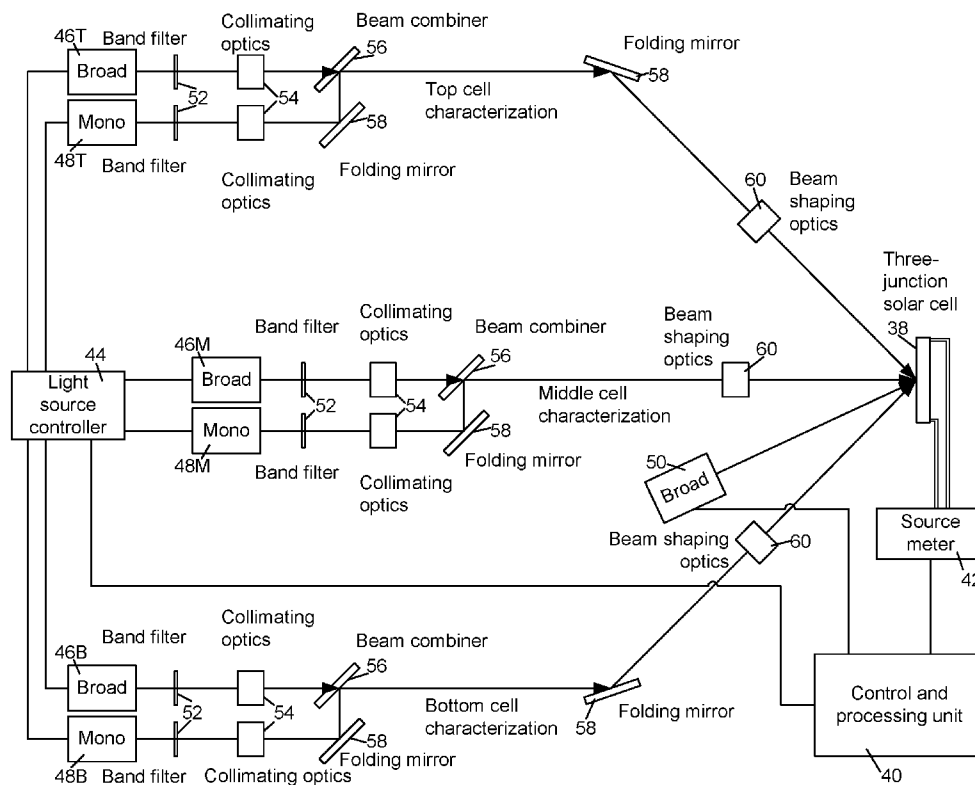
46T Band filter
Broad
Collimating optics
Beam combiner
56
Folding mirror
58
52
54
Top cell characterization
Mono
58
48T Band filter
Collimating optics
Folding mirror
60
Beam shaping optics
Three-junction solar cell
38
Band filter
Collimating optics
Beam combiner
Beam shaping optics
44
46M
56
60
Light source controller
Broad
52
54
Middle cell characterization
Mono
58
48M
Band filter
Collimating optics
Folding mirror
50
Broad
Beam shaping optics
60
Source meter
42
Collimating optics
Band filter
Beam combiner
46B
56
Broad
52
54
Bottom cell characterization
58
Folding mirror
Control and processing unit
Mono
58
48B Band filter Collimating optics Folding mirror
40